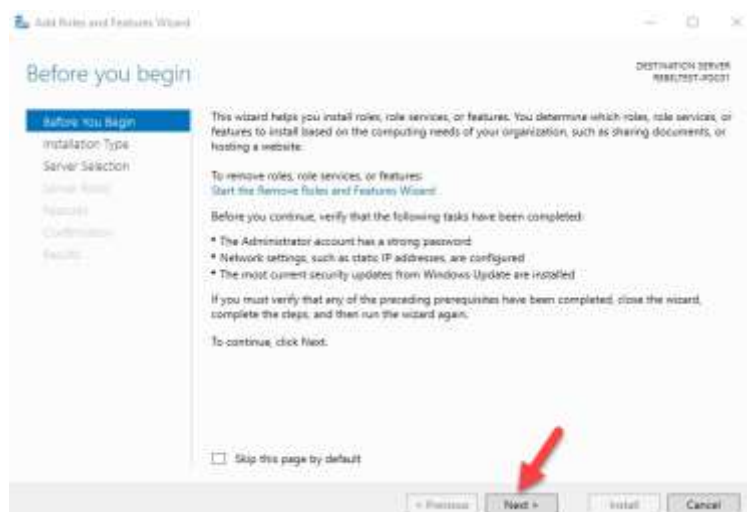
Add Roles and Features Wizard

Before you begin

DESTINATION SERVER
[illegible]

Before You Begin
Installation Type
Server Selection
Server Roles
Features
Confirmation
Results

This wizard helps you install roles, role services, or features. You determine which roles, role services, or features to install based on the computing needs of your organization, such as sharing documents, or hosting a website.

To remove roles, role services, or features:
Start the Remove Roles and Features Wizard

Before you continue, verify that the following tasks have been completed:

• The Administrator account has a strong password
• Network settings, such as static IP addresses, are configured
• The most current security updates from Windows Update are installed

If you must verify that any of the preceding prerequisites have been completed, close the wizard, complete the steps, and then run the wizard again.

To continue, click Next.

Skip this page by default

< Previous Next > Install Cancel